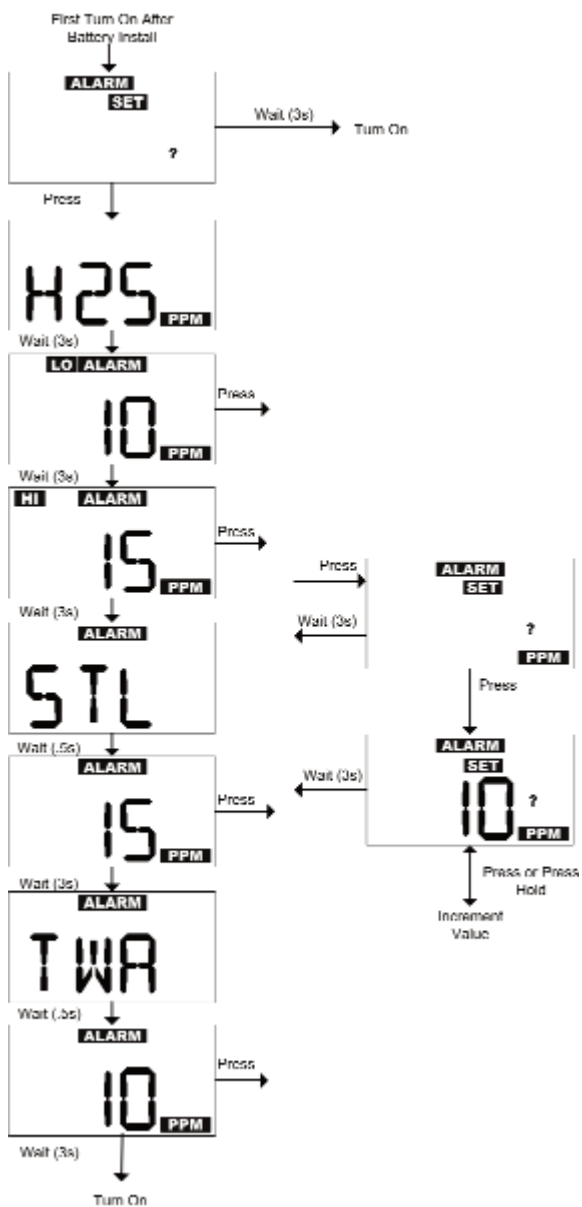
First Turn On After Battery Install

ALARM
SET
?

Wait (3s)
Turn On

Press

H2S
PPM

Wait (3s)

LO ALARM
10
PPM

Press

Wait (3s)

HI ALARM
15
PPM

Press

Press
Wait (3s)

ALARM
SET
?
PPM

Wait (3s)

ALARM
STL

Press

Wait (.5s)

ALARM
15
PPM

Press

Wait (3s)

ALARM
SET
10
?
PPM

Press or Press Hold

Increment Value

Wait (3s)

ALARM
TWA

Wait (.5s)

ALARM
10
PPM

Press

Wait (3s)

Turn On